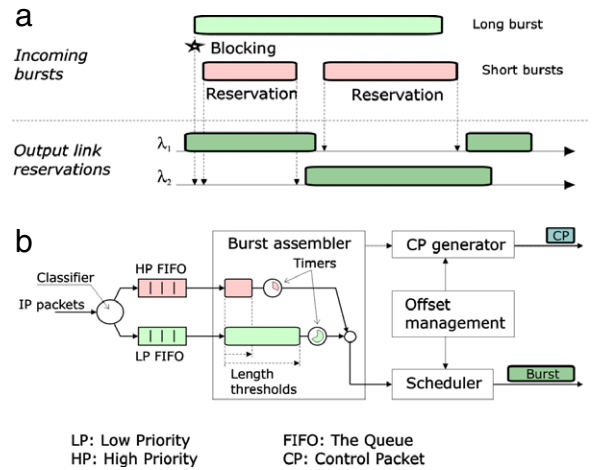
a

Long burst

Incoming bursts

Blocking

Short bursts

Reservation

Reservation

Output link reservations

$\lambda_1$

$\lambda_2$

b

Burst assembler

CP generator

CP

Classifier

HP FIFO

Timers

IP packets

Offset management

LP FIFO

Length thresholds

Scheduler

Burst

LP: Low Priority
HP: High Priority

FIFO: The Queue
CP: Control Packet